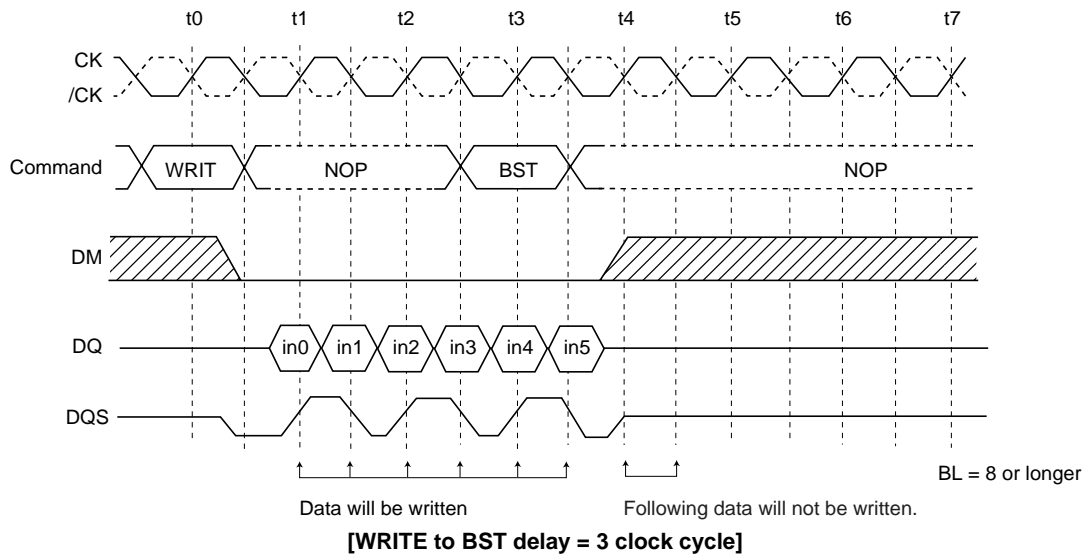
t0 t1 t2 t3 t4 t5 t6 t7

CK
/CK

Command WRIT NOP BST NOP

DM

DQ in0 in1 in2 in3 in4 in5

DQS

BL = 8 or longer

Data will be written

Following data will not be written.

[WRITE to BST delay = 3 clock cycle]